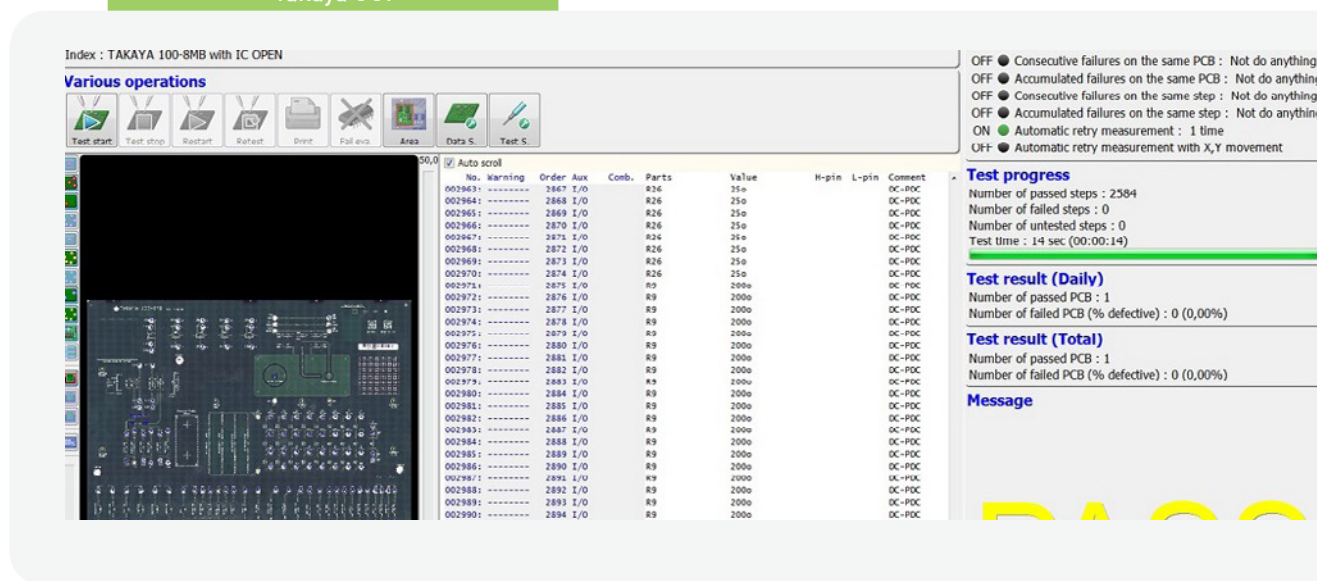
Takaya 96?

Index : TAKAYA 100-8MB with IC OPEN

Various operations

Test start Test stop Restart Retest Print Fail eva. Area Data S. Test S.

50,0

Auto scroll

| No. | Warning | Order | Aux | Comb. | Parts | Value | H-pin | L-pin | Comment |
|---|---|---|---|---|---|---|---|---|---|
| 002963: | -------- | 2867 | I/O | | R26 | 25o | | | DC-PDC |
| 002964: | -------- | 2868 | I/O | | R26 | 25o | | | DC-PDC |
| 002965: | -------- | 2869 | I/O | | R26 | 25o | | | DC-PDC |
| 002966: | -------- | 2870 | I/O | | R26 | 25o | | | DC-PDC |
| 002967: | -------- | 2871 | I/O | | R26 | 25o | | | DC-PDC |
| 002968: | -------- | 2872 | I/O | | R26 | 25o | | | DC-PDC |
| 002969: | -------- | 2873 | I/O | | R26 | 25o | | | DC-PDC |
| 002970: | -------- | 2874 | I/O | | R26 | 25o | | | DC-PDC |
| 002971: | -------- | 2875 | I/O | | R9 | 200o | | | DC-PDC |
| 002972: | -------- | 2876 | I/O | | R9 | 200o | | | DC-PDC |
| 002973: | -------- | 2877 | I/O | | R9 | 200o | | | DC-PDC |
| 002974: | -------- | 2878 | I/O | | R9 | 200o | | | DC-PDC |
| 002975: | -------- | 2879 | I/O | | R9 | 200o | | | DC-PDC |
| 002976: | -------- | 2880 | I/O | | R9 | 200o | | | DC-PDC |
| 002977: | -------- | 2881 | I/O | | R9 | 200o | | | DC-PDC |
| 002978: | -------- | 2882 | I/O | | R9 | 200o | | | DC-PDC |
| 002979: | -------- | 2883 | I/O | | R9 | 200o | | | DC-PDC |
| 002980: | -------- | 2884 | I/O | | R9 | 200o | | | DC-PDC |
| 002981: | -------- | 2885 | I/O | | R9 | 200o | | | DC-PDC |
| 002982: | -------- | 2886 | I/O | | R9 | 200o | | | DC-PDC |
| 002983: | -------- | 2887 | I/O | | R9 | 200o | | | DC-PDC |
| 002984: | -------- | 2888 | I/O | | R9 | 200o | | | DC-PDC |
| 002985: | -------- | 2889 | I/O | | R9 | 200o | | | DC-PDC |
| 002986: | -------- | 2890 | I/O | | R9 | 200o | | | DC-PDC |
| 002987: | -------- | 2891 | I/O | | R9 | 200o | | | DC-PDC |
| 002988: | -------- | 2892 | I/O | | R9 | 200o | | | DC-PDC |
| 002989: | -------- | 2893 | I/O | | R9 | 200o | | | DC-PDC |
| 002990: | -------- | 2894 | I/O | | R9 | 200o | | | DC-PDC |

OFF Consecutive failures on the same PCB : Not do anything
OFF Accumulated failures on the same PCB : Not do anything
OFF Consecutive failures on the same step : Not do anything
OFF Accumulated failures on the same step : Not do anything
ON Automatic retry measurement : 1 time
OFF Automatic retry measurement with X,Y movement

Test progress
Number of passed steps : 2584
Number of failed steps : 0
Number of untested steps : 0
Test time : 14 sec (00:00:14)

Test result (Daily)
Number of passed PCB : 1
Number of failed PCB (% defective) : 0 (0,00%)

Test result (Total)
Number of passed PCB : 1
Number of failed PCB (% defective) : 0 (0,00%)

Message

PASS